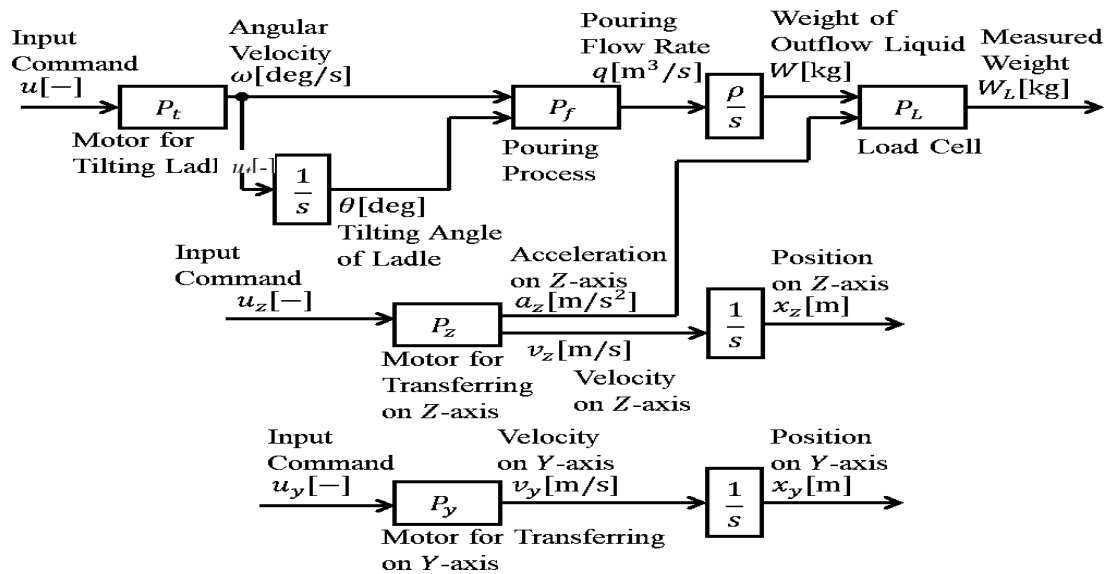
Input Command $u[-]$

$P_t$

Motor for Tilting Ladl

Angular Velocity $\omega$[deg/s]

$u_t[-]$

$\frac{1}{s}$

$\theta$[deg] Tilting Angle of Ladle

$P_f$

Pouring Process

Pouring Flow Rate $q[m^3/s]$

$\frac{\rho}{s}$

Weight of Outflow Liquid $W$[kg]

$P_L$

Load Cell

Measured Weight $W_L$[kg]

Input Command $u_z[-]$

$P_z$

Motor for Transferring on $Z$-axis

Acceleration on $Z$-axis $a_z[m/s^2]$

$v_z$[m/s]

Velocity on $Z$-axis

$\frac{1}{s}$

Position on $Z$-axis $x_z$[m]

Input Command $u_y[-]$

$P_y$

Motor for Transferring on $Y$-axis

Velocity on $Y$-axis $v_y$[m/s]

$\frac{1}{s}$

Position on $Y$-axis $x_y$[m]